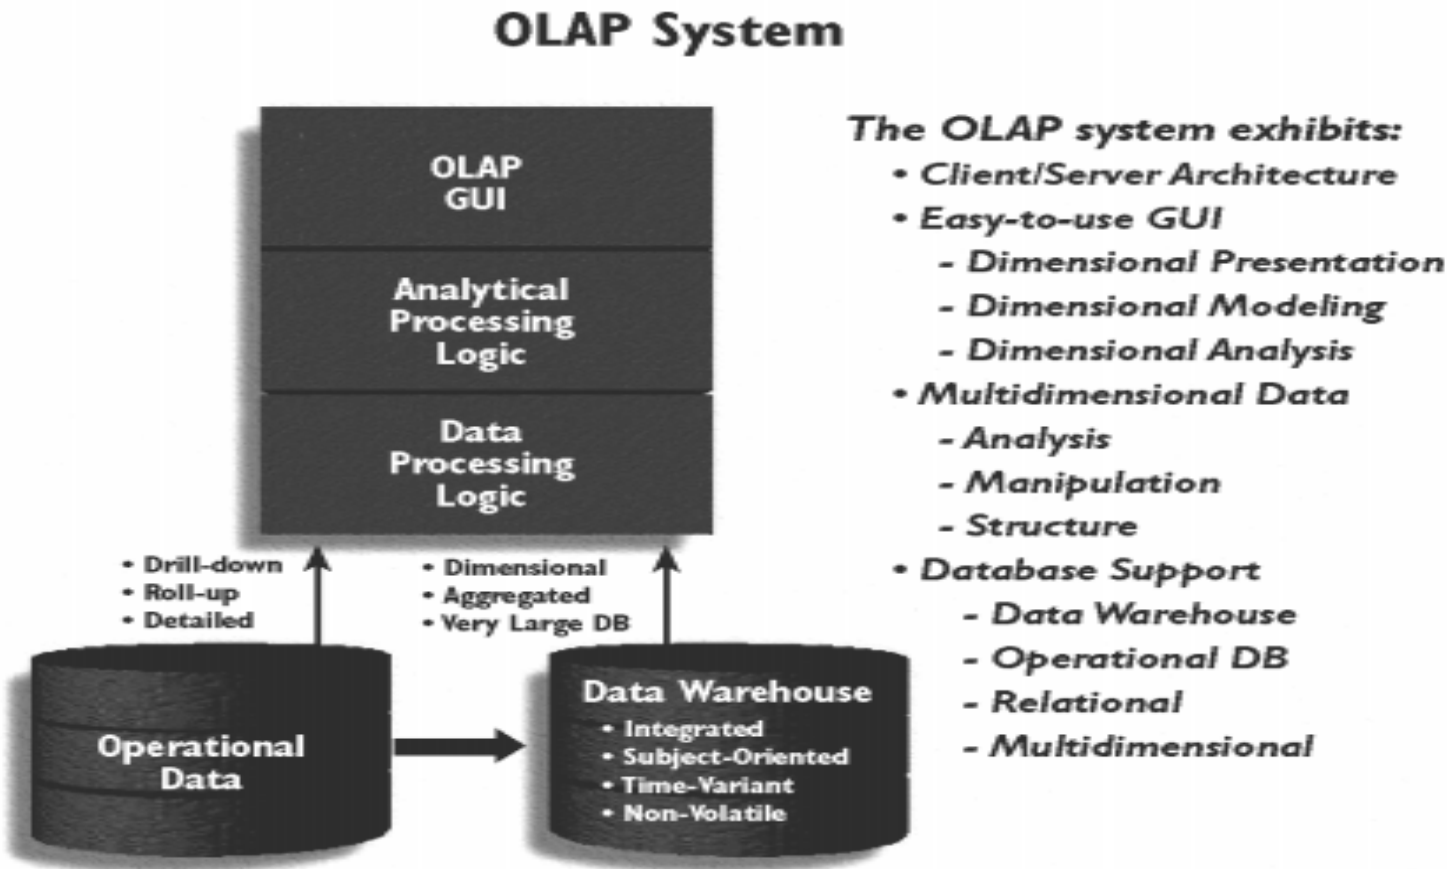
OLAP System

OLAP GUI

Analytical Processing Logic

Data Processing Logic

• Drill-down
• Roll-up
• Detailed

• Dimensional
• Aggregated
• Very Large DB

Operational Data

Data Warehouse
• Integrated
• Subject-Oriented
• Time-Variant
• Non-Volatile

The OLAP system exhibits:
• Client/Server Architecture
• Easy-to-use GUI
- Dimensional Presentation
- Dimensional Modeling
- Dimensional Analysis
• Multidimensional Data
- Analysis
- Manipulation
- Structure
• Database Support
- Data Warehouse
- Operational DB
- Relational
- Multidimensional